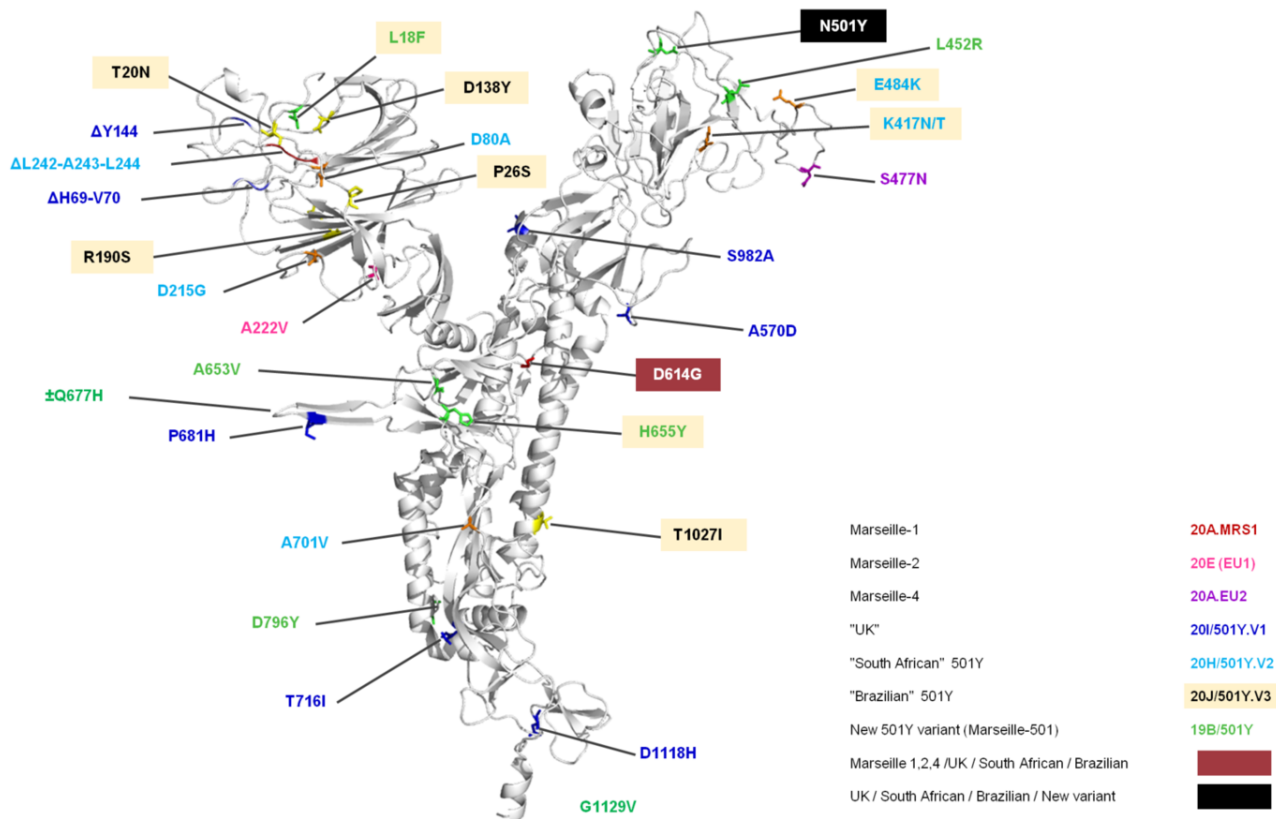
L18F
N501Y
T20N
D138Y
L452R
E484K
ΔY144
D80A
K417N/T
ΔL242-A243-L244
P26S
S477N
ΔH69-V70
R190S
S982A
D215G
A222V
A570D
A653V
D614G
±Q677H
P681H
H655Y
A701V
T1027I
D796Y
T716I
D1118H
G1129V

| | |
|---|---|
| Marseille-1 | 20A.MRS1 |
| Marseille-2 | 20E (EU1) |
| Marseille-4 | 20A.EU2 |
| "UK" | 20I/501Y.V1 |
| "South African" 501Y | 20H/501Y.V2 |
| "Brazilian" 501Y | 20J/501Y.V3 |
| New 501Y variant (Marseille-501) | 19B/501Y |
| Marseille 1,2,4 /UK / South African / Brazilian | |
| UK / South African / Brazilian / New variant | |